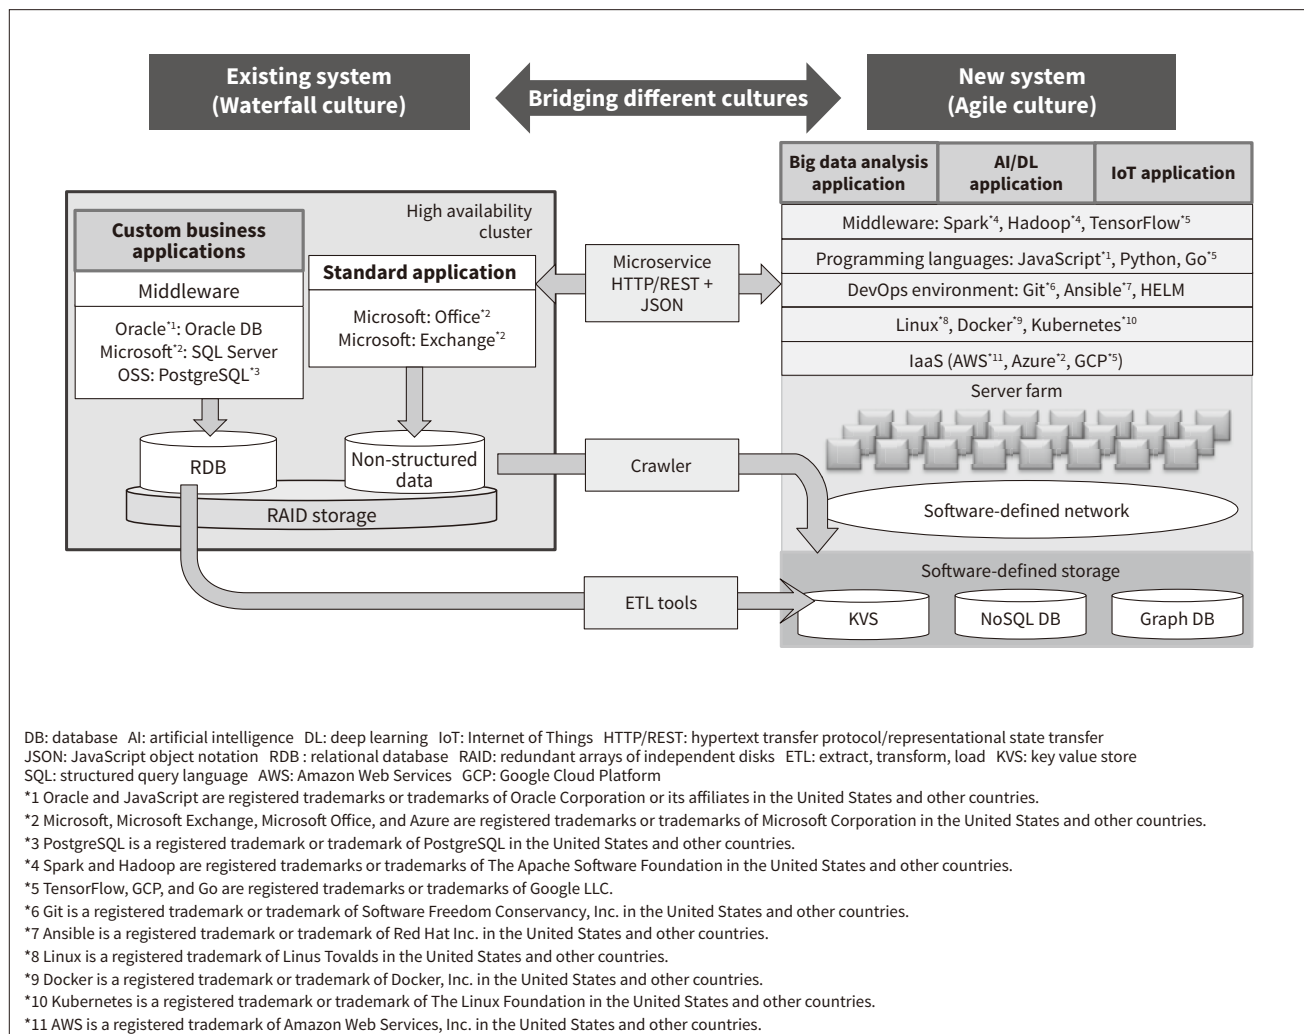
Existing system
(Waterfall culture)

Bridging different cultures

New system
(Agile culture)

High availability cluster

Custom business applications

Middleware

Oracle$^{*1}$: Oracle DB
Microsoft$^{*2}$: SQL Server
OSS: PostgreSQL$^{*3}$

Standard application

Microsoft: Office$^{*2}$
Microsoft: Exchange$^{*2}$

RDB

Non-structured data

RAID storage

Microservice
HTTP/REST +
JSON

Crawler

ETL tools

| Big data analysis application | AI/DL application | IoT application |
|---|---|---|

Middleware: Spark$^{*4}$, Hadoop$^{*4}$, TensorFlow$^{*5}$

Programming languages: JavaScript$^{*1}$, Python, Go$^{*5}$

DevOps environment: Git$^{*6}$, Ansible$^{*7}$, HELM

Linux$^{*8}$, Docker$^{*9}$, Kubernetes$^{*10}$

IaaS (AWS$^{*11}$, Azure$^{*2}$, GCP$^{*5}$)

Server farm

Software-defined network

Software-defined storage

KVS

NoSQL DB

Graph DB

DB: database AI: artificial intelligence DL: deep learning IoT: Internet of Things HTTP/REST: hypertext transfer protocol/representational state transfer
JSON: JavaScript object notation RDB : relational database RAID: redundant arrays of independent disks ETL: extract, transform, load KVS: key value store
SQL: structured query language AWS: Amazon Web Services GCP: Google Cloud Platform
*1 Oracle and JavaScript are registered trademarks or trademarks of Oracle Corporation or its affiliates in the United States and other countries.
*2 Microsoft, Microsoft Exchange, Microsoft Office, and Azure are registered trademarks or trademarks of Microsoft Corporation in the United States and other countries.
*3 PostgreSQL is a registered trademark or trademark of PostgreSQL in the United States and other countries.
*4 Spark and Hadoop are registered trademarks or trademarks of The Apache Software Foundation in the United States and other countries.
*5 TensorFlow, GCP, and Go are registered trademarks or trademarks of Google LLC.
*6 Git is a registered trademark or trademark of Software Freedom Conservancy, Inc. in the United States and other countries.
*7 Ansible is a registered trademark or trademark of Red Hat Inc. in the United States and other countries.
*8 Linux is a registered trademark of Linus Tovalds in the United States and other countries.
*9 Docker is a registered trademark or trademark of Docker, Inc. in the United States and other countries.
*10 Kubernetes is a registered trademark or trademark of The Linux Foundation in the United States and other countries.
*11 AWS is a registered trademark of Amazon Web Services, Inc. in the United States and other countries.